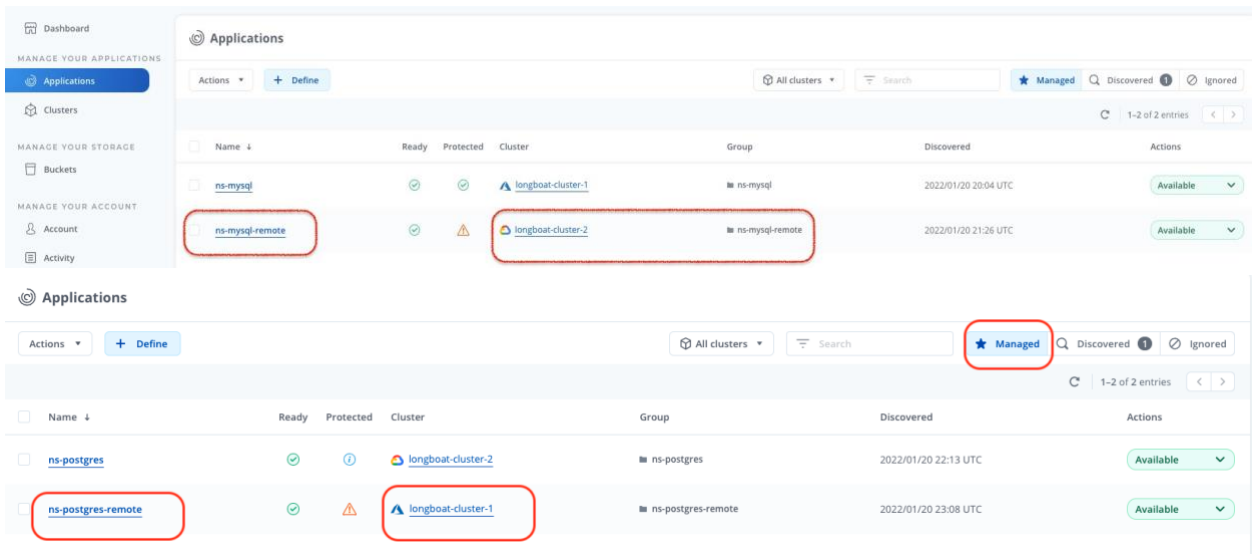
Dashboard
MANAGE YOUR APPLICATIONS
Applications
Clusters
MANAGE YOUR STORAGE
Buckets
MANAGE YOUR ACCOUNT
Account
Activity

Applications

Actions ▾ + Define

All clusters ▾ Search

Managed Discovered 1 Ignored

1–2 of 2 entries

| Name ↓ | Ready | Protected | Cluster | Group | Discovered | Actions |
|---|---|---|---|---|---|---|
| ns-mysql | | | longboat-cluster-1 | ns-mysql | 2022/01/20 20:04 UTC | Available |
| ns-mysql-remote | | | longboat-cluster-2 | ns-mysql-remote | 2022/01/20 21:26 UTC | Available |

Applications

Actions ▾ + Define

All clusters ▾ Search

Managed Discovered 1 Ignored

1–2 of 2 entries

| Name ↓ | Ready | Protected | Cluster | Group | Discovered | Actions |
|---|---|---|---|---|---|---|
| ns-postgres | | | longboat-cluster-2 | ns-postgres | 2022/01/20 22:13 UTC | Available |
| ns-postgres-remote | | | longboat-cluster-1 | ns-postgres-remote | 2022/01/20 23:08 UTC | Available |